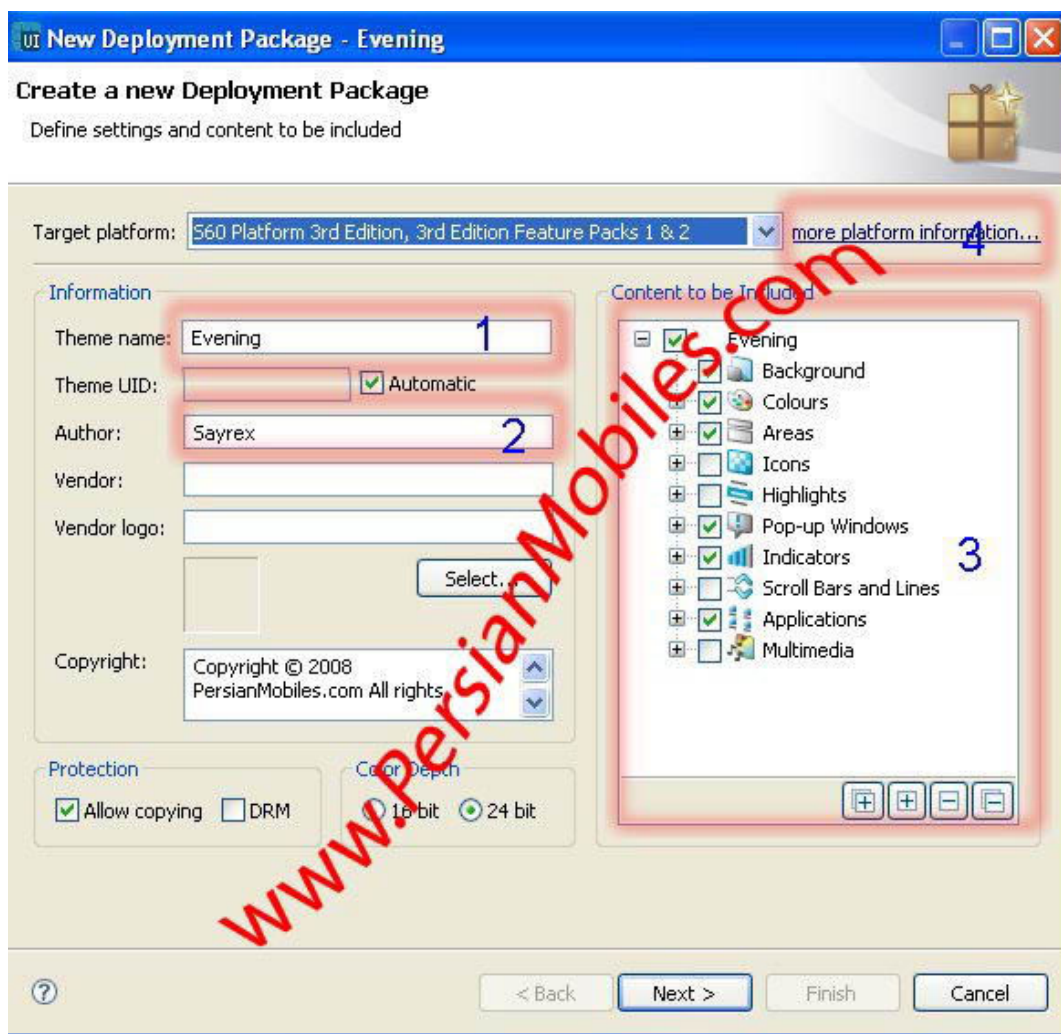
UI New Deployment Package - Evening

Create a new Deployment Package
Define settings and content to be included

Target platform: S60 Platform 3rd Edition, 3rd Edition Feature Packs 1 & 2
more platform information...
4

Information
Theme name: Evening
1
Theme UID:
Automatic
Author: Sayrex
2
Vendor:
Vendor logo:
Select...
Copyright: Copyright © 2008 PersianMobiles.com All rights

Protection
Allow copying
DRM

Color Depth
16 bit
24 bit

Content to be Included
Evening
Background
Colours
Areas
Icons
Highlights
Pop-up Windows
Indicators
Scroll Bars and Lines
Applications
Multimedia
3

www.PersianMobiles.com

?
< Back
Next >
Finish
Cancel